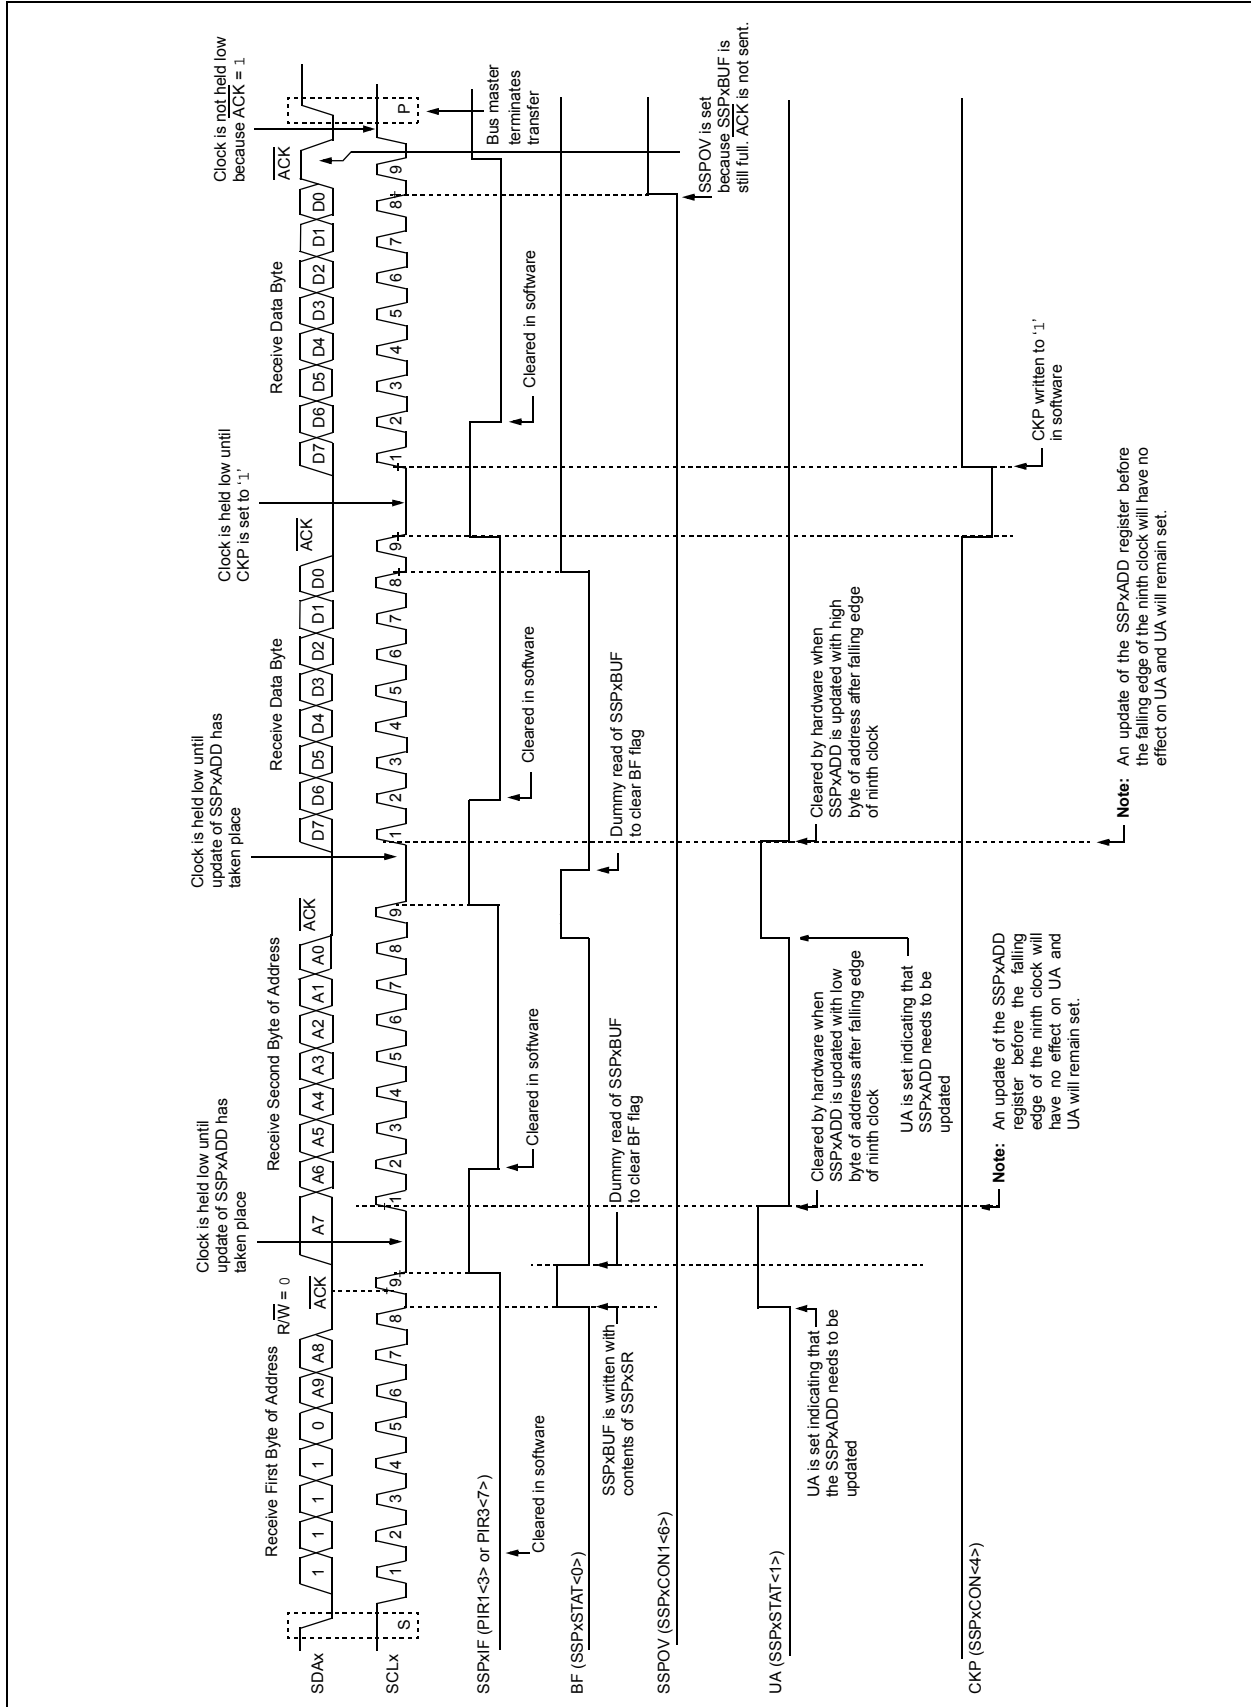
SDAx
SCLx
S
1 1 1 1 0 A9 A8
Receive First Byte of Address
R/$\overline{W}$ = 0
$\overline{ACK}$
1 2 3 4 5 6 7 8 9
Clock is held low until update of SSPxADD has taken place
Receive Second Byte of Address
A7 A6 A5 A4 A3 A2 A1 A0 $\overline{ACK}$
1 2 3 4 5 6 7 8 9
Clock is held low until update of SSPxADD has taken place
Receive Data Byte
D7 D6 D5 D4 D3 D2 D1 D0 $\overline{ACK}$
1 2 3 4 5 6 7 8 9
Clock is held low until CKP is set to '1'
Receive Data Byte
D7 D6 D5 D4 D3 D2 D1 D0 $\overline{ACK}$
1 2 3 4 5 6 7 8 9
Clock is not held low because $\overline{ACK}$ = 1
P
Bus master terminates transfer

SSPxIF (PIR1<3> or PIR3<7>)
Cleared in software
Cleared in software
Cleared in software
Cleared in software

BF (SSPxSTAT<0>)
SSPxBUF is written with contents of SSPxSR
Dummy read of SSPxBUF to clear BF flag
Dummy read of SSPxBUF to clear BF flag

SSPOV (SSPxCON1<6>)
SSPOV is set because SSPxBUF is still full. $\overline{ACK}$ is not sent.

UA (SSPxSTAT<1>)
UA is set indicating that the SSPxADD needs to be updated
Cleared by hardware when SSPxADD is updated with low byte of address after falling edge of ninth clock
UA is set indicating that SSPxADD needs to be updated
Cleared by hardware when SSPxADD is updated with high byte of address after falling edge of ninth clock

CKP (SSPxCON<4>)
CKP written to '1' in software

Note: An update of the SSPxADD register before the falling edge of the ninth clock will have no effect on UA and UA will remain set.

Note: An update of the SSPxADD register before the falling edge of the ninth clock will have no effect on UA and UA will remain set.